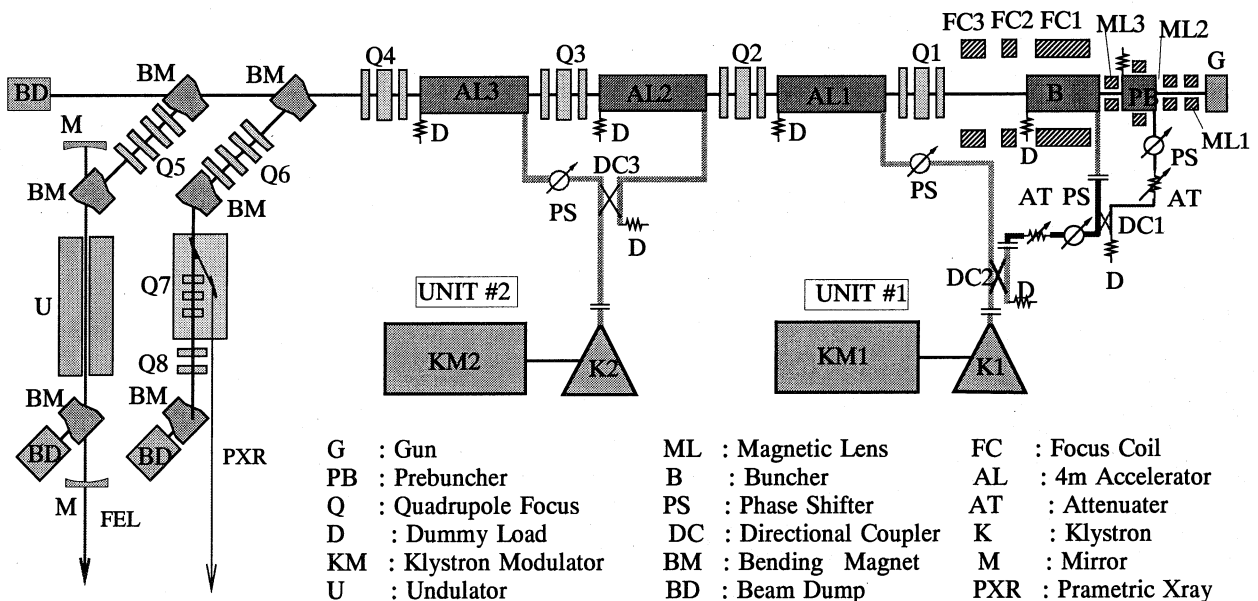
BD BM BM Q4 AL3 Q3 AL2 Q2 AL1 Q1 FC3 FC2 FC1 ML3 ML2 G B PB ML1

M Q5 Q6 D D D D PS DC3 PS PS PS AT AT PS DC1 D

BM BM D DC2 D

U Q7 UNIT #2 UNIT #1

Q8 KM2 K2 KM1 K1

BM BM

BD BD PXR

M FEL

G : Gun
PB : Prebuncher
Q : Quadrupole Focus
D : Dummy Load
KM : Klystron Modulator
U : Undulator

ML : Magnetic Lens
B : Buncher
PS : Phase Shifter
DC : Directional Coupler
BM : Bending Magnet
BD : Beam Dump

FC : Focus Coil
AL : 4m Accelerator
AT : Attenuater
K : Klystron
M : Mirror
PXR : Prametric Xray